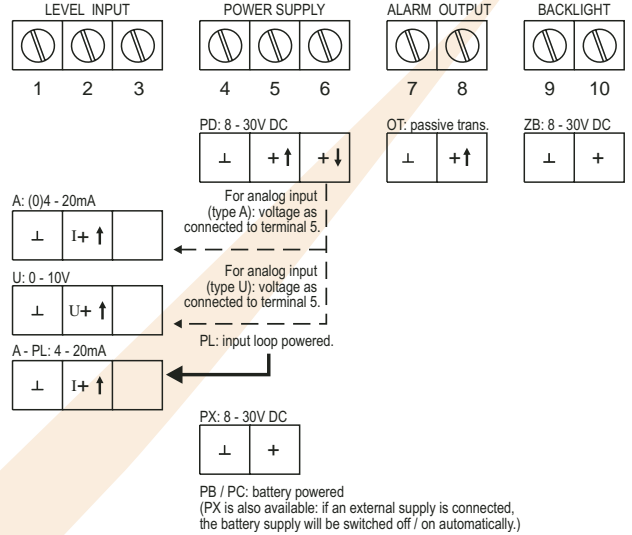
LEVEL INPUT
POWER SUPPLY
ALARM OUTPUT
BACKLIGHT

1 2 3 4 5 6 7 8 9 10

PD: 8 - 30V DC
| ⊥ | +↑ | +↓ |

OT: passive trans.
| ⊥ | +↑ |

ZB: 8 - 30V DC
| ⊥ | + |

A: (0)4 - 20mA
| ⊥ | I+ ↑ | |

For analog input (type A): voltage as connected to terminal 5.

U: 0 - 10V
| ⊥ | U+ ↑ | |

For analog input (type U): voltage as connected to terminal 5.

A - PL: 4 - 20mA
| ⊥ | I+ ↑ | |

PL: input loop powered.

PX: 8 - 30V DC
| ⊥ | + |

PB / PC: battery powered
(PX is also available: if an external supply is connected, the battery supply will be switched off / on automatically.)